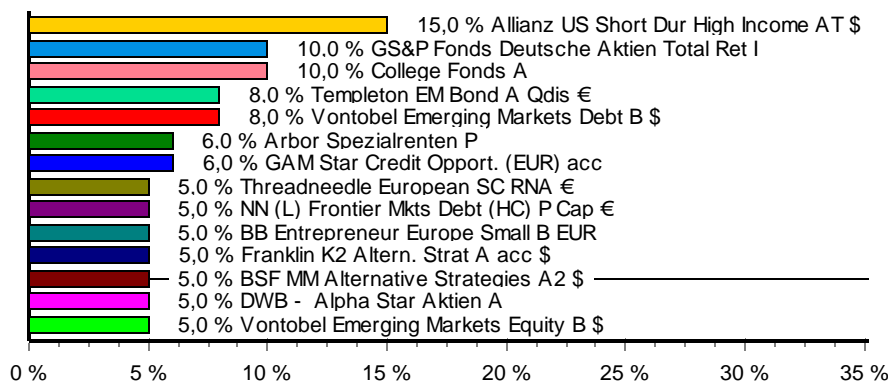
15,0 % Allianz US Short Dur High Income AT $
10,0 % GS&P Fonds Deutsche Aktien Total Ret I
10,0 % College Fonds A
8,0 % Templeton EM Bond A Qdis €
8,0 % Vontobel Emerging Markets Debt B $
6,0 % Arbor Spezialrenten P
6,0 % GAM Star Credit Opport. (EUR) acc
5,0 % Threadneedle European SC RNA €
5,0 % NN (L) Frontier Mkts Debt (HC) P Cap €
5,0 % BB Entrepreneur Europe Small B EUR
5,0 % Franklin K2 Altern. Strat A acc $
5,0 % BSF MM Alternative Strategies A2 $
5,0 % DWB - Alpha Star Aktien A
5,0 % Vontobel Emerging Markets Equity B $

0 % 5 % 10 % 15 % 20 % 25 % 30 % 35 %